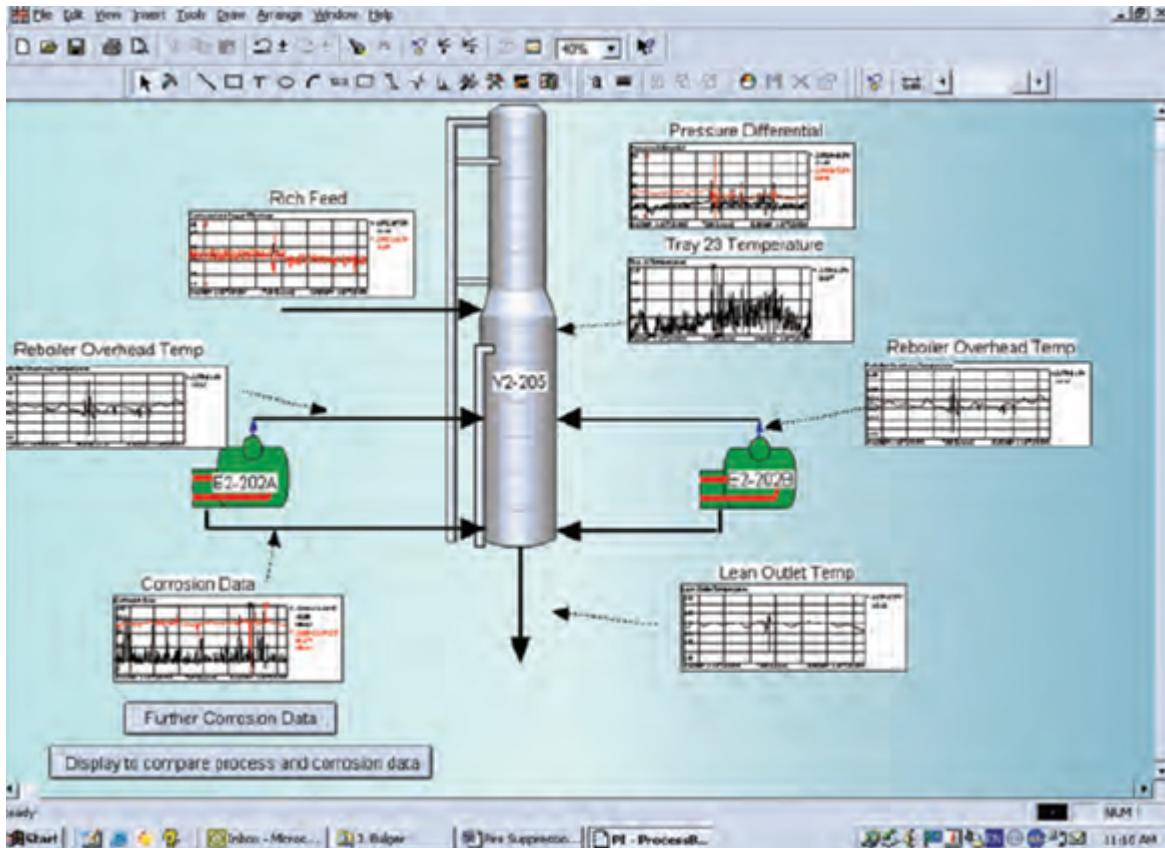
File Edit View Insert Tools Draw Arrange Window Help

40%

Pressure Differential

Rich Feed

Tray 23 Temperature

Reboiler Overhead Temp

V2-205

Reboiler Overhead Temp

E2-202A

E2-202B

Corrosion Data

Lean Outlet Temp

Further Corrosion Data

Display to compare process and corrosion data

eady

NUM

Start | Inbox - Micros... | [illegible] | Fire Suppressio... | PI - ProcessB...

11:16 AM